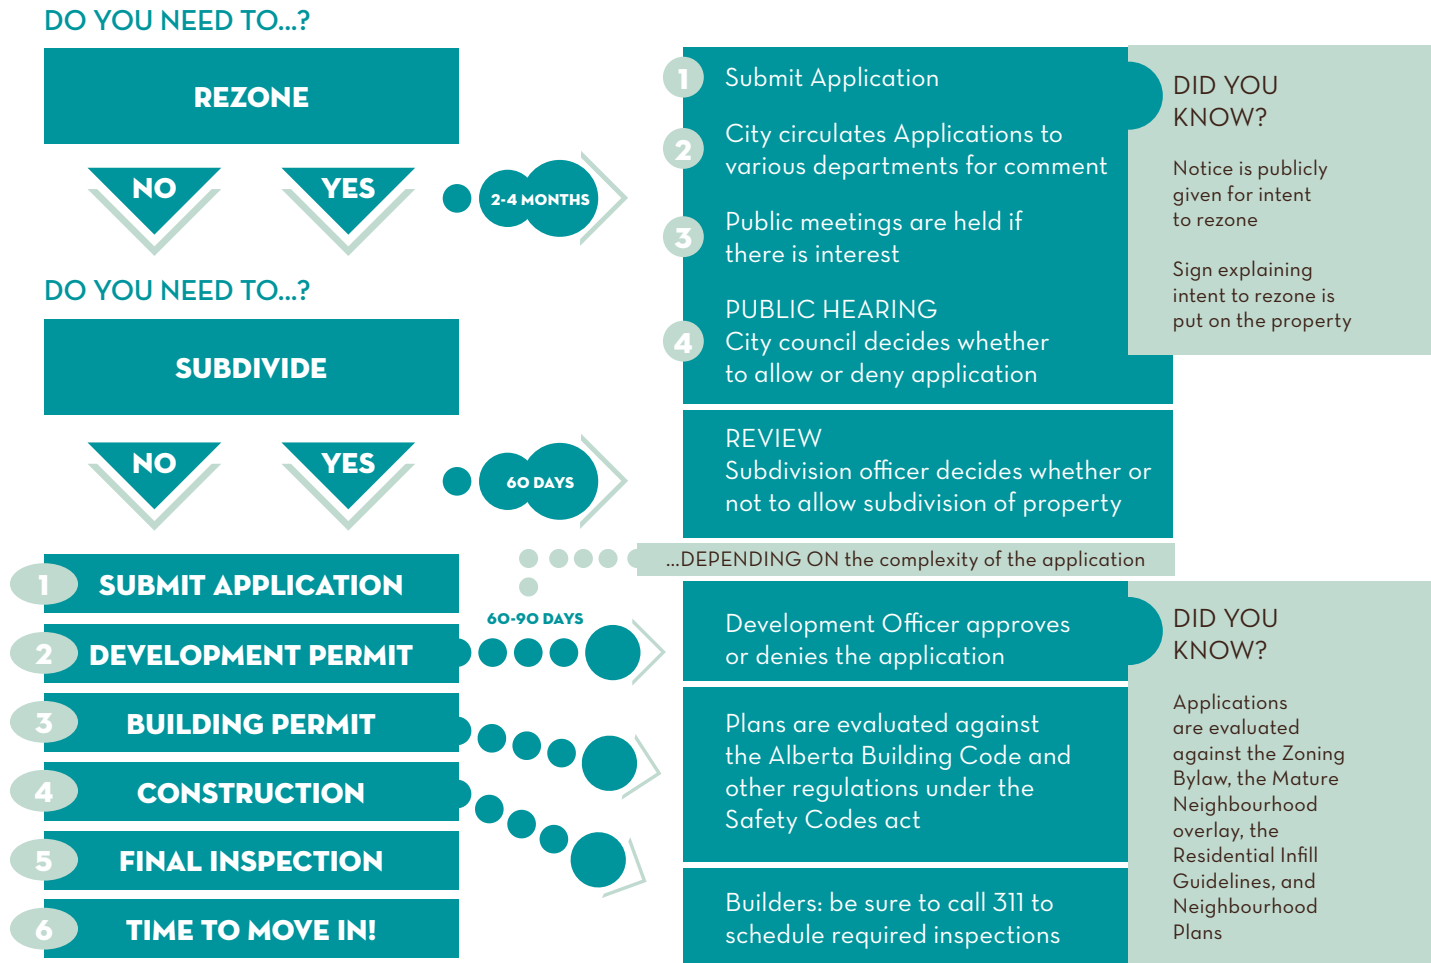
DO YOU NEED TO...?

REZONE

NO

YES

2-4 MONTHS

1 Submit Application

2 City circulates Applications to various departments for comment

3 Public meetings are held if there is interest

4 PUBLIC HEARING
City council decides whether to allow or deny application

DID YOU KNOW?

Notice is publicly given for intent to rezone

Sign explaining intent to rezone is put on the property

DO YOU NEED TO...?

SUBDIVIDE

NO

YES

60 DAYS

REVIEW
Subdivision officer decides whether or not to allow subdivision of property

...DEPENDING ON the complexity of the application

1 SUBMIT APPLICATION

2 DEVELOPMENT PERMIT

3 BUILDING PERMIT

4 CONSTRUCTION

5 FINAL INSPECTION

6 TIME TO MOVE IN!

60-90 DAYS

Development Officer approves or denies the application

Plans are evaluated against the Alberta Building Code and other regulations under the Safety Codes act

Builders: be sure to call 311 to schedule required inspections

DID YOU KNOW?

Applications are evaluated against the Zoning Bylaw, the Mature Neighbourhood overlay, the Residential Infill Guidelines, and Neighbourhood Plans